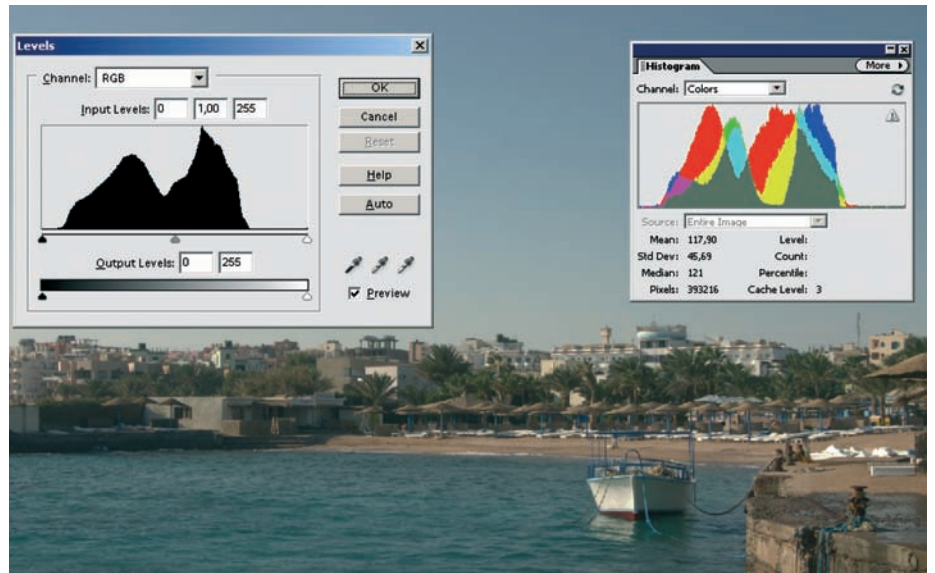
Levels

Channel: RGB

Input Levels: 0 1,00 255

OK

Cancel

Reset

Help

Auto

Output Levels: 0 255

Preview

Histogram

More

Channel: Colors

Source: Entire Image

Mean: 117,90
Std Dev: 45,69
Median: 121
Pixels: 393216

Level:
Count:
Percentile:
Cache Level: 3